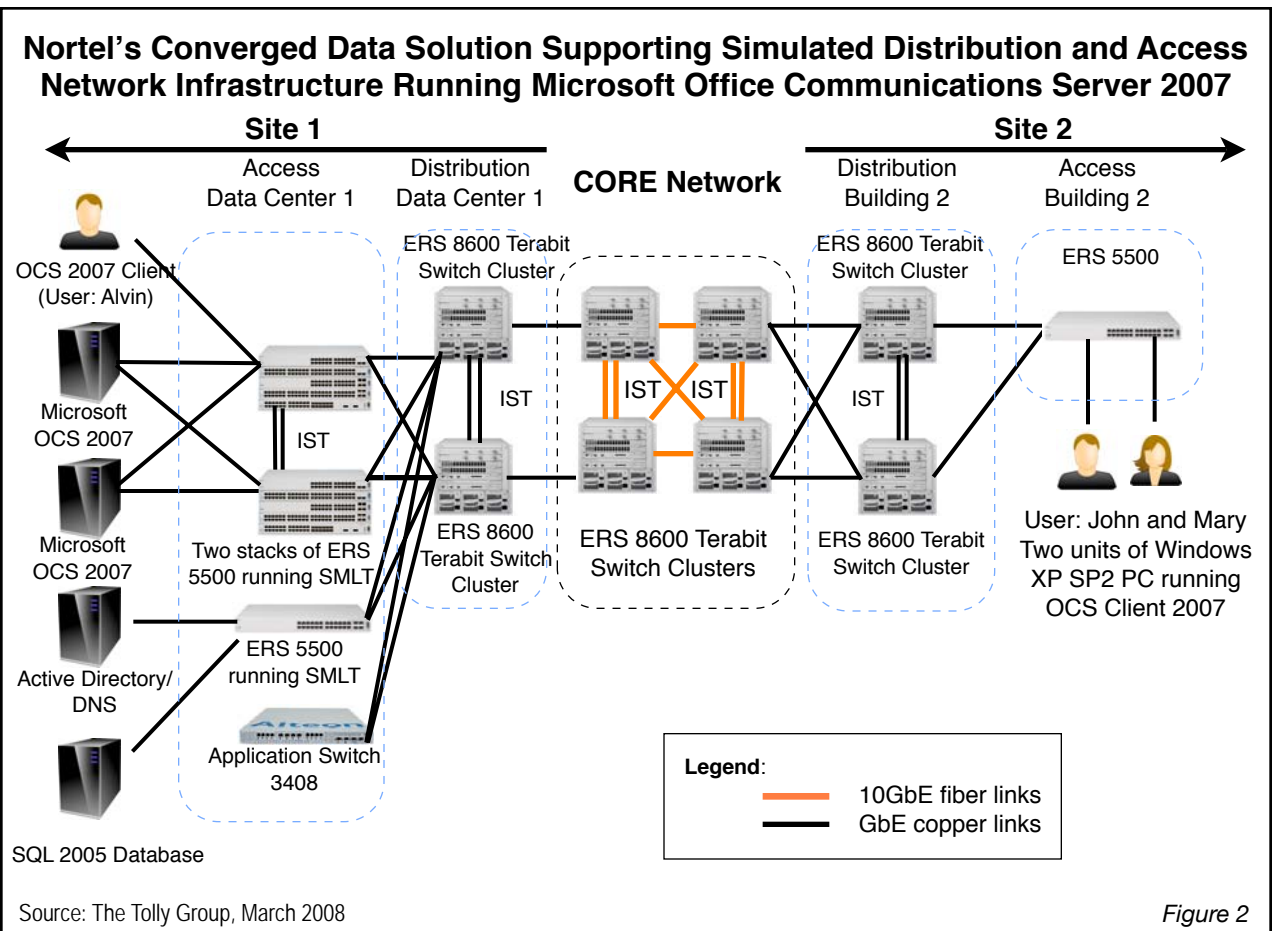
Nortel's Converged Data Solution Supporting Simulated Distribution and Access Network Infrastructure Running Microsoft Office Communications Server 2007

Site 1

Site 2

Access
Data Center 1

Distribution
Data Center 1

CORE Network

Distribution
Building 2

Access
Building 2

OCS 2007 Client
(User: Alvin)

Microsoft
OCS 2007

Microsoft
OCS 2007

Active Directory/
DNS

SQL 2005 Database

IST

Two stacks of ERS 5500 running SMLT

ERS 5500
running SMLT

Application Switch
3408

ERS 8600 Terabit
Switch Cluster

IST

ERS 8600
Terabit Switch
Cluster

IST

IST

ERS 8600 Terabit
Switch Clusters

ERS 8600 Terabit
Switch Cluster

IST

ERS 8600 Terabit
Switch Cluster

ERS 5500

User: John and Mary
Two units of Windows XP SP2 PC running OCS Client 2007

Legend:
10GbE fiber links
GbE copper links

Source: The Tolly Group, March 2008

Figure 2